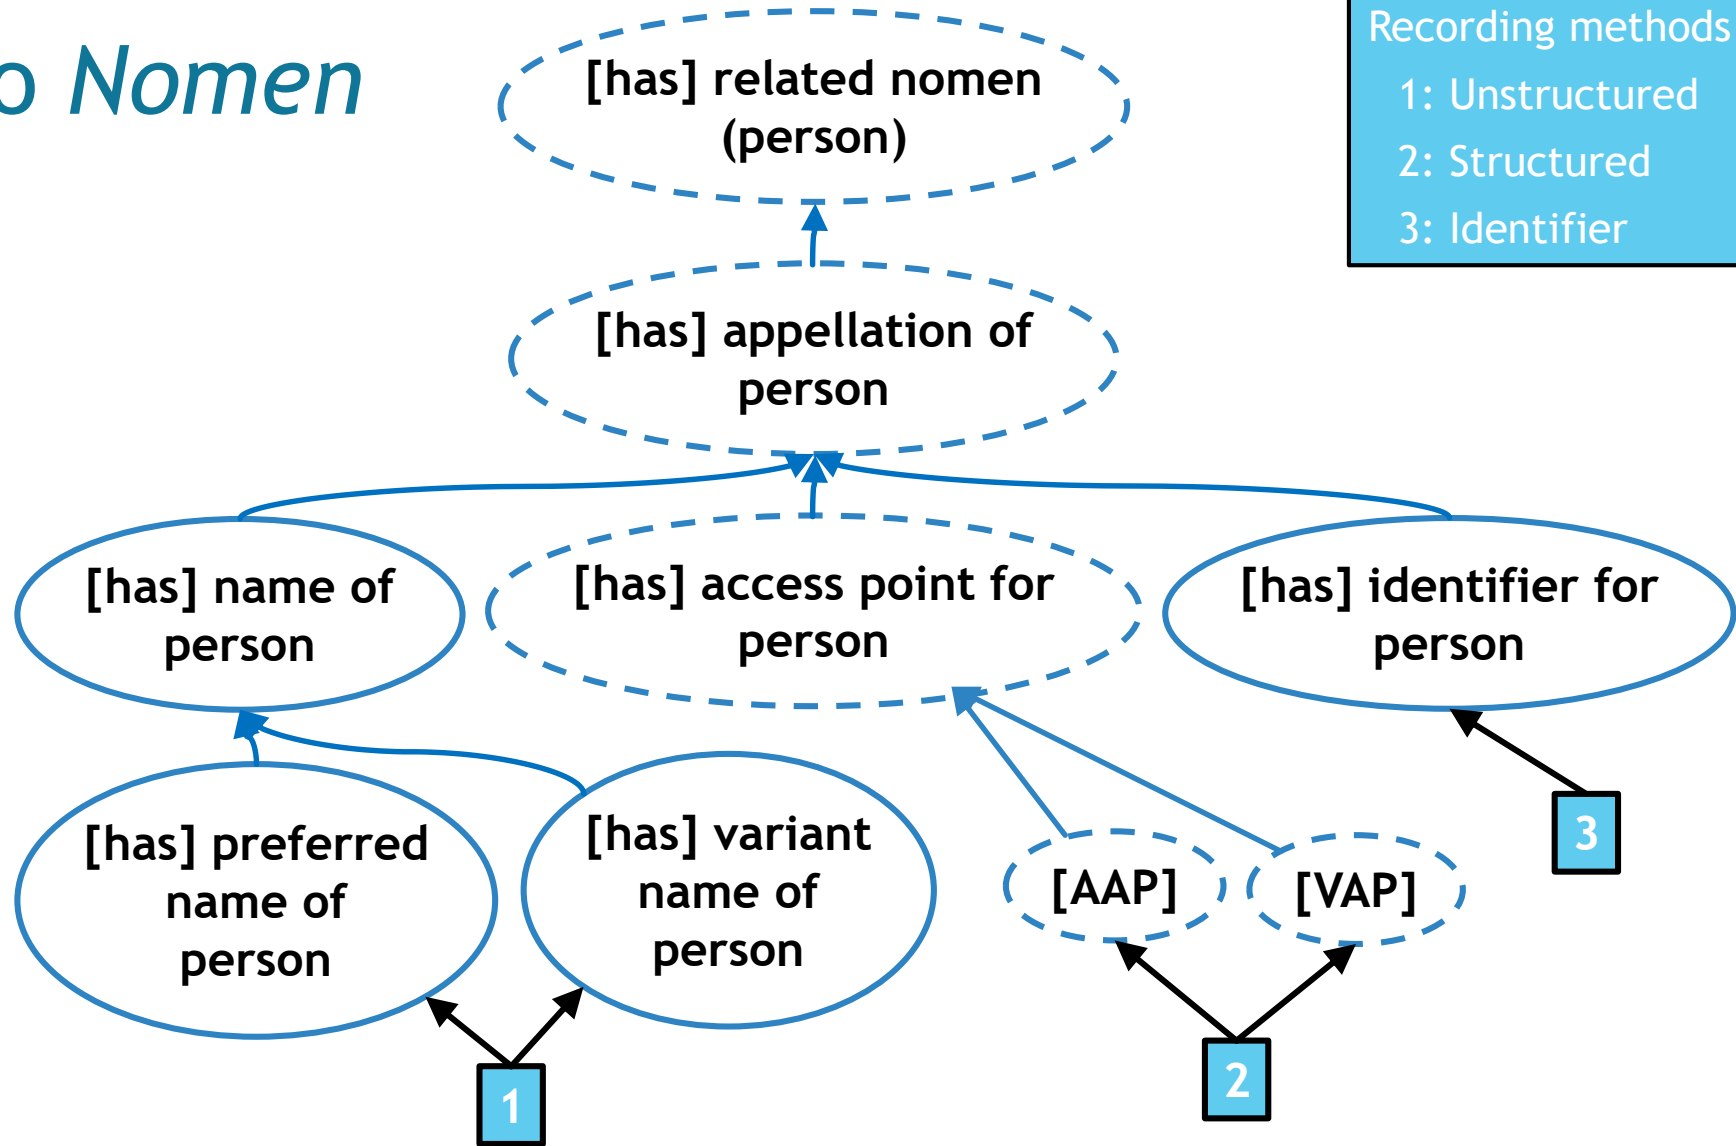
o Nomen

Recording methods
1: Unstructured
2: Structured
3: Identifier

[has] related nomen (person)

[has] appellation of person

[has] name of person

[has] access point for person

[has] identifier for person

[has] preferred name of person

[has] variant name of person

[AAP]

[VAP]

3

2

1